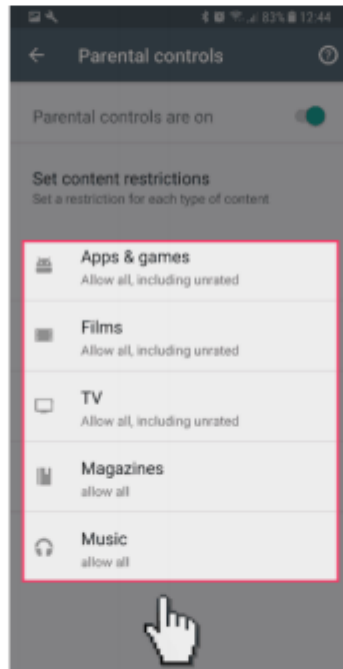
83% 12:44

Parental controls

Parental controls are on

Set content restrictions
Set a restriction for each type of content

Apps & games
Allow all, including unrated

Films
Allow all, including unrated

TV
Allow all, including unrated

Magazines
allow all

Music
allow all